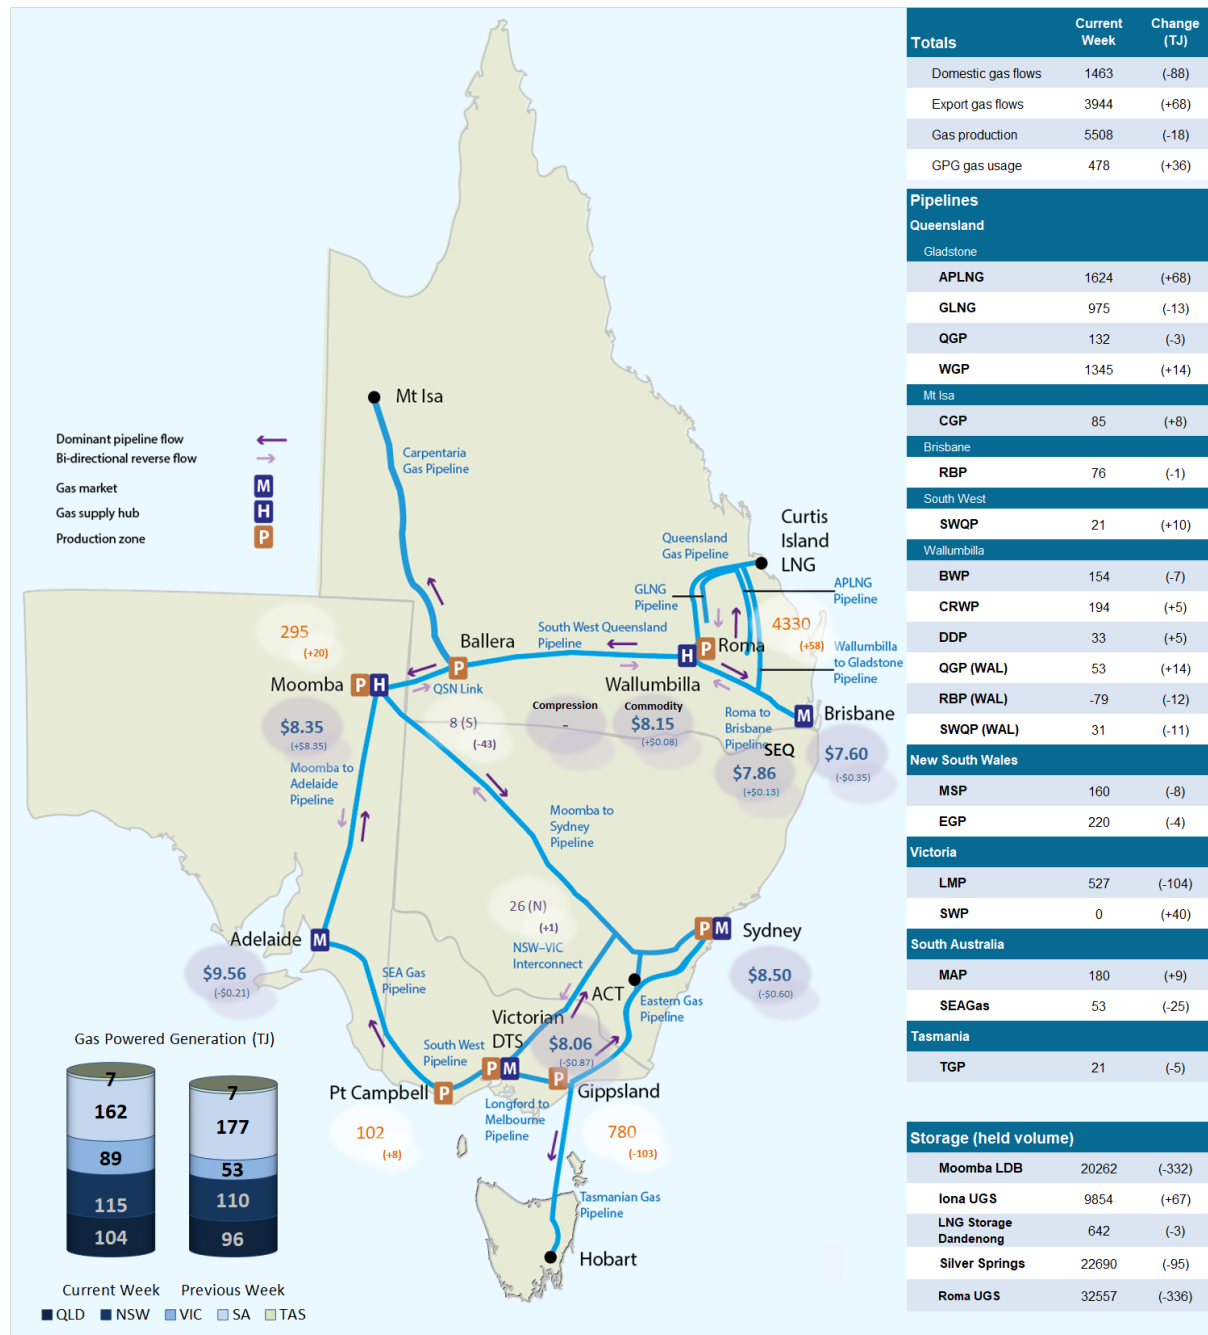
Mt Isa

Carpentaria Gas Pipeline

Dominant pipeline flow
Bi-directional reverse flow
Gas market M
Gas supply hub H
Production zone P

Curtis Island LNG

Queensland Gas Pipeline

GLNG Pipeline

APLNG Pipeline

295
(+20)

Ballera

South West Queensland Pipeline

4330
(+58)

Roma

Wallumbilla to Gladstone Pipeline

Moomba

QSN Link

Wallumbilla

Brisbane

Compression
-

Commodity
$8.15
(+$0.08)

$8.35
(+$8.35)

8 (S)
(-43)

Roma to Brisbane Pipeline

SEQ
$7.86
(+$0.13)

$7.60
(-$0.35)

Moomba to Adelaide Pipeline

Moomba to Sydney Pipeline

26 (N)
(+1)

NSW–VIC Interconnect

Sydney

Adelaide

$9.56
(-$0.21)

SEA Gas Pipeline

$8.50
(-$0.60)

ACT

Eastern Gas Pipeline

Victorian DTS

South West Pipeline

$8.06
(-$0.87)

Pt Campbell

Gippsland

Longford to Melbourne Pipeline

102
(+8)

780
(-103)

Tasmanian Gas Pipeline

Hobart

Gas Powered Generation (TJ)

| Current Week | Previous Week |
|---|---|
| 7 | 7 |
| 162 | 177 |
| 89 | 53 |
| 115 | 110 |
| 104 | 96 |

QLD NSW VIC SA TAS

| Totals | Current Week | Change (TJ) |
|---|---|---|
| Domestic gas flows | 1463 | (-88) |
| Export gas flows | 3944 | (+68) |
| Gas production | 5508 | (-18) |
| GPG gas usage | 478 | (+36) |
| **Pipelines** | | |
| **Queensland** | | |
| Gladstone | | |
| APLNG | 1624 | (+68) |
| GLNG | 975 | (-13) |
| QGP | 132 | (-3) |
| WGP | 1345 | (+14) |
| Mt Isa | | |
| CGP | 85 | (+8) |
| Brisbane | | |
| RBP | 76 | (-1) |
| South West | | |
| SWQP | 21 | (+10) |
| Wallumbilla | | |
| BWP | 154 | (-7) |
| CRWP | 194 | (+5) |
| DDP | 33 | (+5) |
| QGP (WAL) | 53 | (+14) |
| RBP (WAL) | -79 | (-12) |
| SWQP (WAL) | 31 | (-11) |
| **New South Wales** | | |
| MSP | 160 | (-8) |
| EGP | 220 | (-4) |
| **Victoria** | | |
| LMP | 527 | (-104) |
| SWP | 0 | (+40) |
| **South Australia** | | |
| MAP | 180 | (+9) |
| SEAGas | 53 | (-25) |
| **Tasmania** | | |
| TGP | 21 | (-5) |

| Storage (held volume) | | |
|---|---|---|
| Moomba LDB | 20262 | (-332) |
| Iona UGS | 9854 | (+67) |
| LNG Storage Dandenong | 642 | (-3) |
| Silver Springs | 22690 | (-95) |
| Roma UGS | 32557 | (-336) |